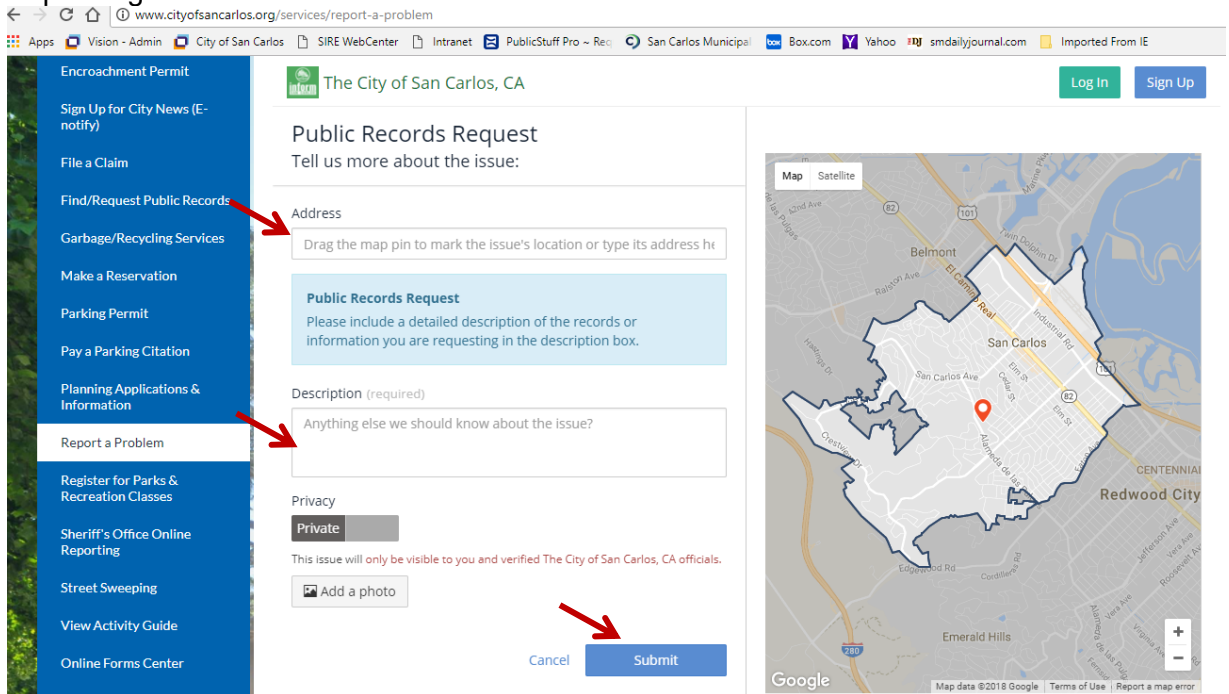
www.cityofsancarlos.org/services/report-a-problem

Apps Vision - Admin City of San Carlos SIRE WebCenter Intranet PublicStuff Pro ~ Rec San Carlos Municipal Box.com Yahoo smdailyjournal.com Imported From IE

Encroachment Permit
Sign Up for City News (E-notify)
File a Claim
Find/Request Public Records
Garbage/Recycling Services
Make a Reservation
Parking Permit
Pay a Parking Citation
Planning Applications & Information
Report a Problem
Register for Parks & Recreation Classes
Sheriff's Office Online Reporting
Street Sweeping
View Activity Guide
Online Forms Center

The City of San Carlos, CA

Log In Sign Up

Public Records Request
Tell us more about the issue:

Address
Drag the map pin to mark the issue's location or type its address he

Public Records Request
Please include a detailed description of the records or information you are requesting in the description box.

Description (required)
Anything else we should know about the issue?

Privacy
Private

This issue will only be visible to you and verified The City of San Carlos, CA officials.

Add a photo

Cancel Submit

Map Satellite
Belmont
San Carlos
Redwood City
CENTENNIAL
Emerald Hills
El Camino Real
Industrial Rd
San Carlos Ave
Elm St
Cedar St
Alameda de las
Crestview Dr
Edgewood Rd
Ralston Ave
Hastings Dr
Twin Dolphin Dr
Jefferson Ave
Roosevelt Ave
101
82
280
Google
Map data ©2018 Google Terms of Use Report a map error